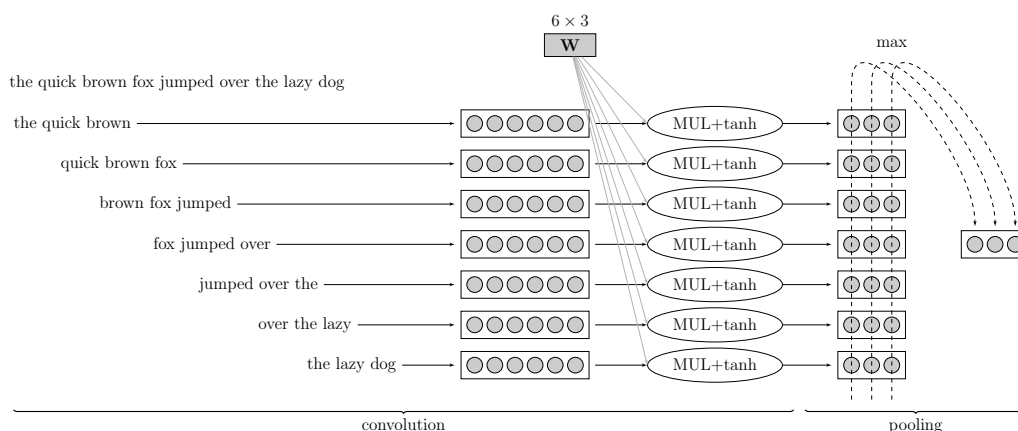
$6 \times 3$

$\mathbf{W}$

max

the quick brown fox jumped over the lazy dog

the quick brown

MUL+tanh

quick brown fox

MUL+tanh

brown fox jumped

MUL+tanh

fox jumped over

MUL+tanh

jumped over the

MUL+tanh

over the lazy

MUL+tanh

the lazy dog

MUL+tanh

convolution

pooling